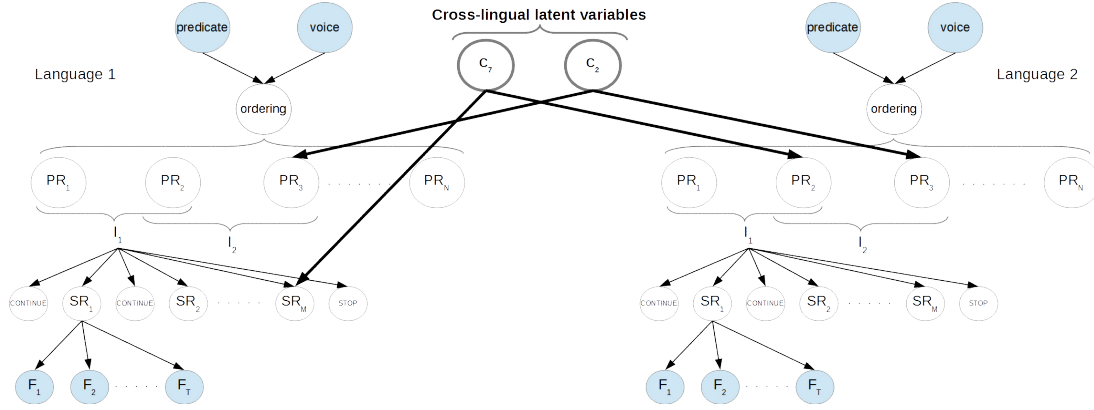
Cross-lingual latent variables

predicate
voice
ordering
Language 1

$C_7$
$C_2$

predicate
voice
ordering
Language 2

$PR_1$
$PR_2$
$PR_3$
. . . . . .
$PR_N$

$I_1$
$I_2$

CONTINUE
$SR_1$
CONTINUE
$SR_2$
. . . . .
$SR_M$
STOP

$F_1$
$F_2$
. . . . .
$F_T$

$PR_1$
$PR_2$
$PR_3$
. . . . . . .
$PR_N$

$I_1$
$I_2$

CONTINUE
$SR_1$
CONTINUE
$SR_2$
. . . . .
$SR_M$
STOP

$F_1$
$F_2$
. . . . .
$F_T$